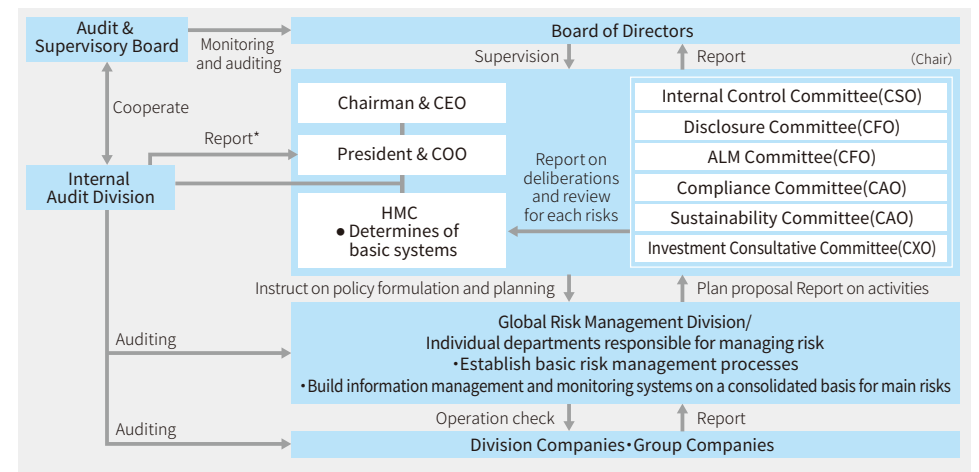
Audit & Supervisory Board

Monitoring and auditing

Board of Directors

Supervision

Report

(Chair)

Cooperate

Chairman & CEO

Internal Control Committee(CSO)

Disclosure Committee(CFO)

Report*

President & COO

ALM Committee(CFO)

Internal Audit Division

Report on deliberations and review for each risks

Compliance Committee(CAO)

Sustainability Committee(CAO)

HMC
• Determines of basic systems

Investment Consultative Committee(CXO)

Instruct on policy formulation and planning

Plan proposal Report on activities

Auditing

Global Risk Management Division/
Individual departments responsible for managing risk
・Establish basic risk management processes
・Build information management and monitoring systems on a consolidated basis for main risks

Operation check

Report

Auditing

Division Companies・Group Companies